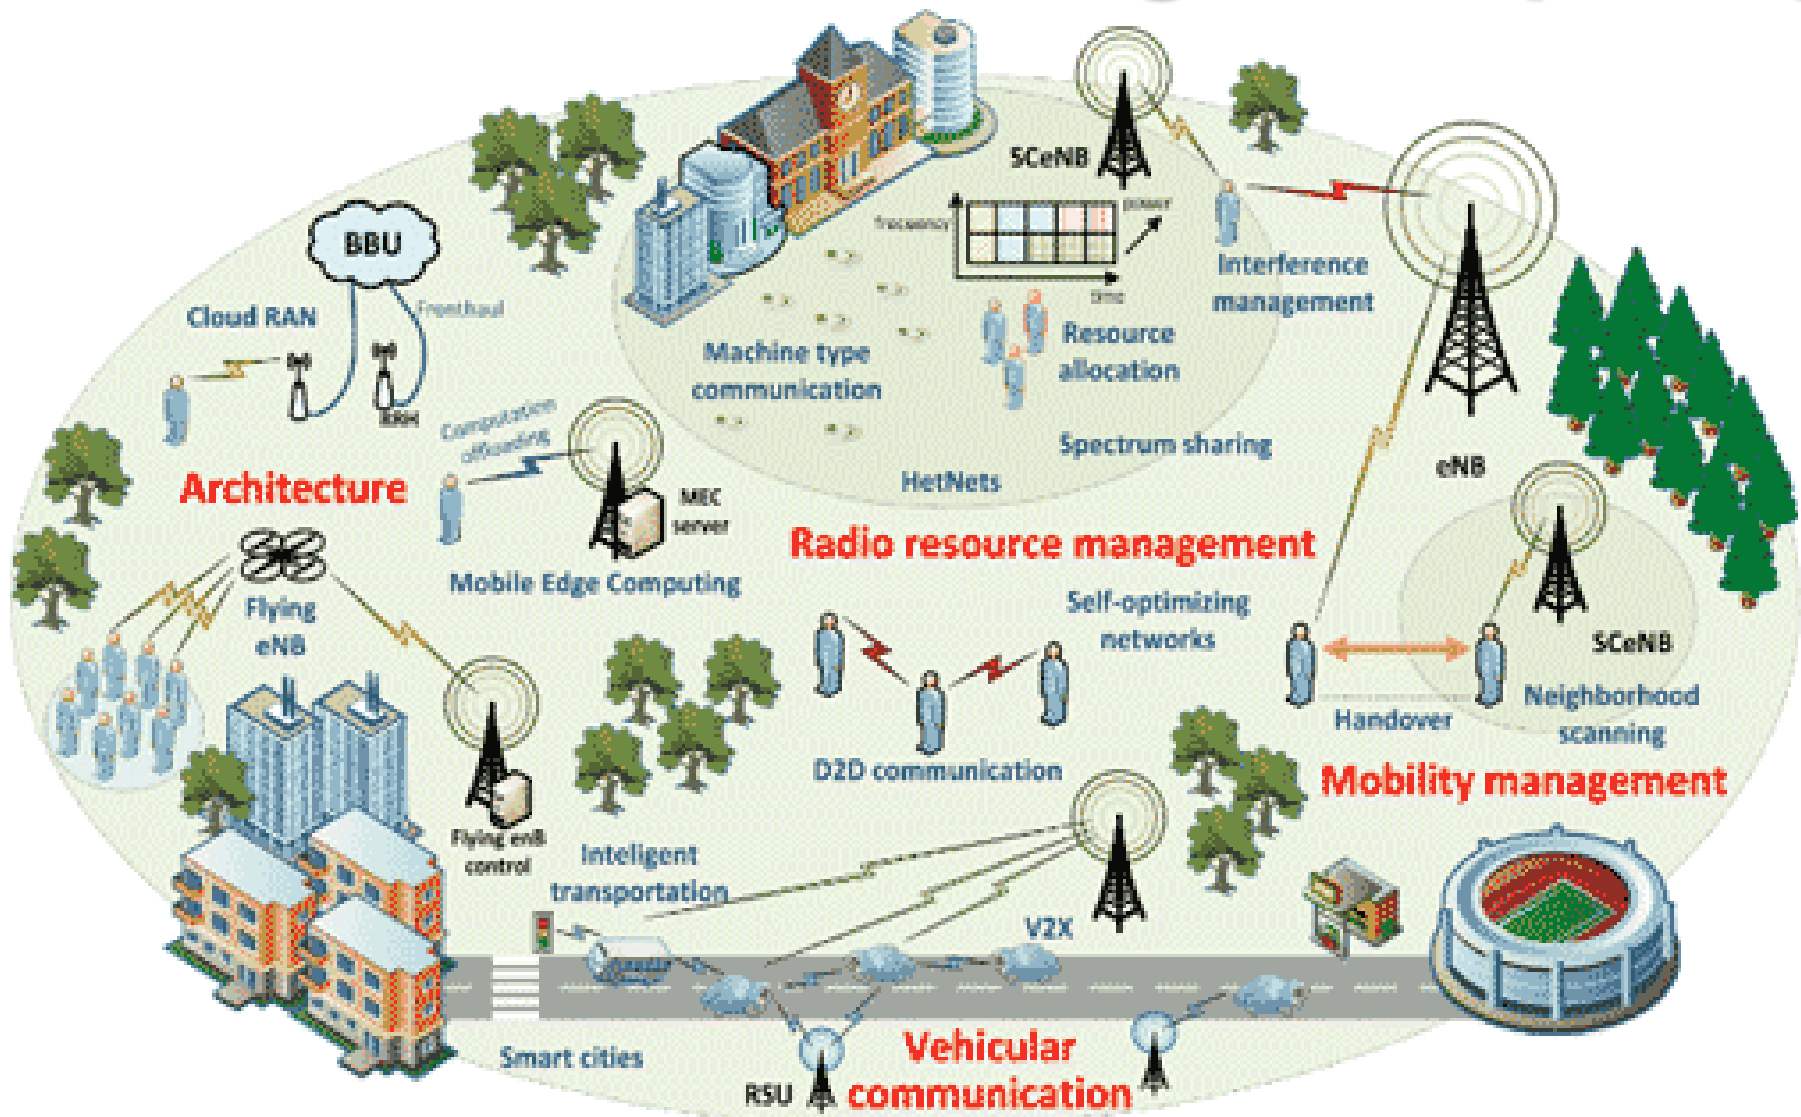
SCeNB

frequency

power

time

Interference management

BBU

Cloud RAN

Fronthaul

RRH

Machine type communication

Resource allocation

Computation offloading

Spectrum sharing

HetNets

eNB

Architecture

MEC server

Radio resource management

Mobile Edge Computing

Flying eNB

Self-optimizing networks

SCeNB

Neighborhood scanning

Handover

D2D communication

Mobility management

Flying eNB control

Inteligent transportation

V2X

Smart cities

Vehicular communication

RSU